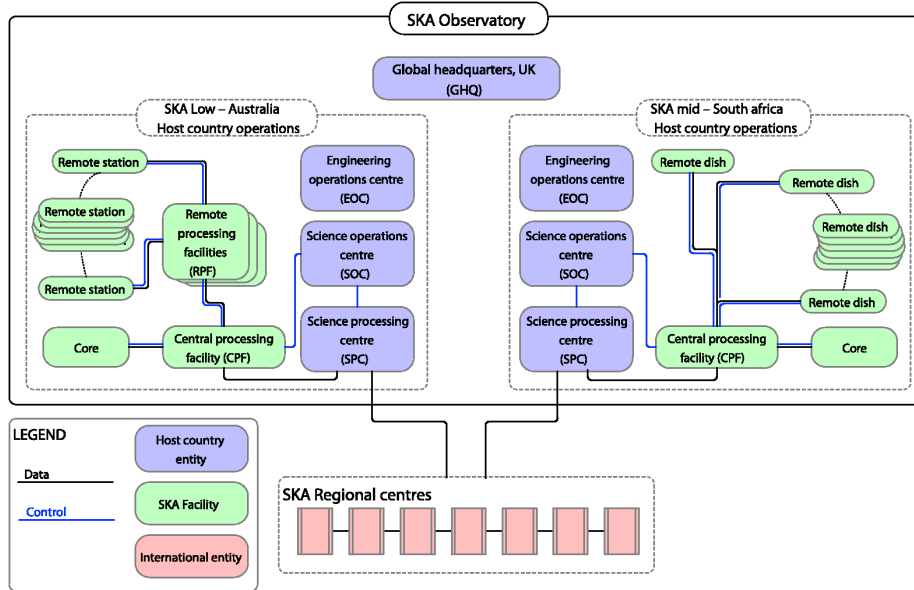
SKA Observatory

Global headquarters, UK (GHQ)

SKA Low – Australia Host country operations

Remote station

Remote station

Remote station

Remote processing facilities (RPF)

Engineering operations centre (EOC)

Science operations centre (SOC)

Core

Central processing facility (CPF)

Science processing centre (SPC)

SKA mid – South africa Host country operations

Engineering operations centre (EOC)

Remote dish

Remote dish

Remote dish

Remote dish

Science operations centre (SOC)

Science processing centre (SPC)

Central processing facility (CPF)

Core

LEGEND

Data

Control

Host country entity

SKA Facility

International entity

SKA Regional centres